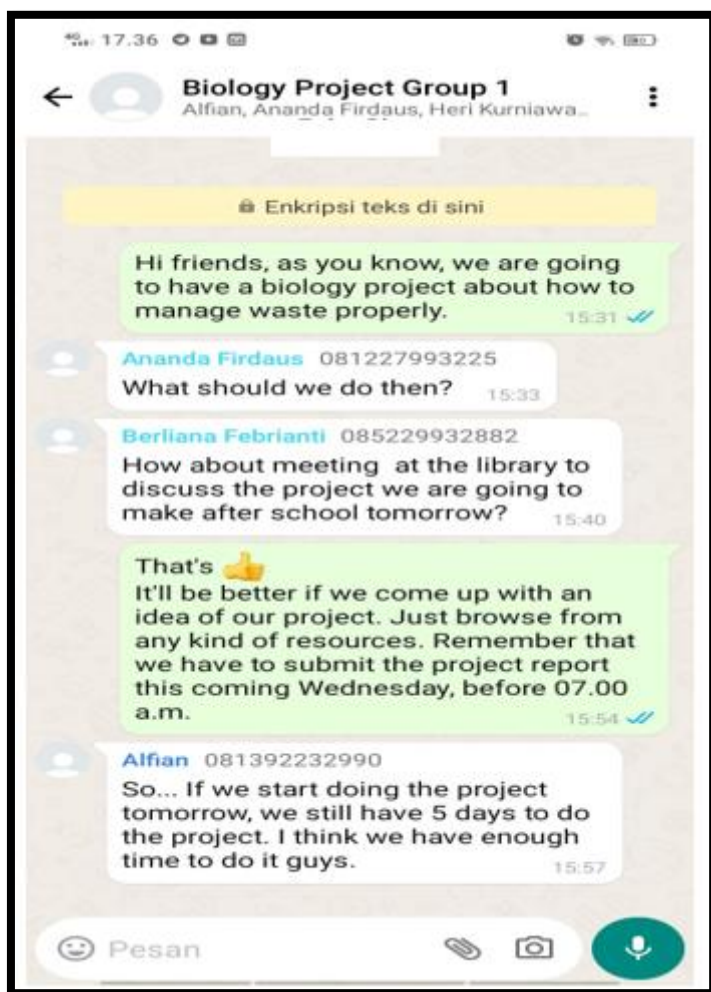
17.36

Biology Project Group 1
Alfian, Ananda Firdaus, Heri Kurniawa...

Enkripsi teks di sini

Hi friends, as you know, we are going to have a biology project about how to manage waste properly. 15:31

Ananda Firdaus 081227993225
What should we do then? 15:33

Berliana Febrianti 085229932882
How about meeting at the library to discuss the project we are going to make after school tomorrow? 15:40

That's 👍
It'll be better if we come up with an idea of our project. Just browse from any kind of resources. Remember that we have to submit the project report this coming Wednesday, before 07.00 a.m. 15:54

Alfian 081392232990
So... If we start doing the project tomorrow, we still have 5 days to do the project. I think we have enough time to do it guys. 15:57

Pesan